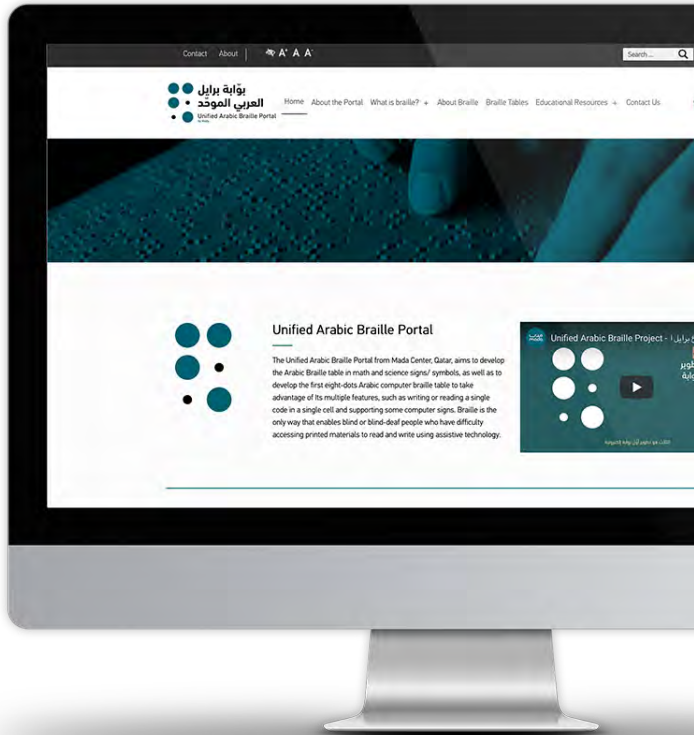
Contact About A⁺ A A⁻

Search...

بوابة برايل
العربي الموحد
Unified Arabic Braille Portal

Home About the Portal What is braille? + About Braille Braille Tables Educational Resources + Contact Us

Unified Arabic Braille Portal

The Unified Arabic Braille Portal from Mada Center, Qatar, aims to develop the Arabic Braille table in math and science signs/ symbols, as well as to develop the first eight-dots Arabic computer braille table to take advantage of its multiple features, such as writing or reading a single code in a single cell and supporting some computer signs. Braille is the only way that enables blind or blind-deaf people who have difficulty accessing printed materials to read and write using assistive technology.

Unified Arabic Braille Project - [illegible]

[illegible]